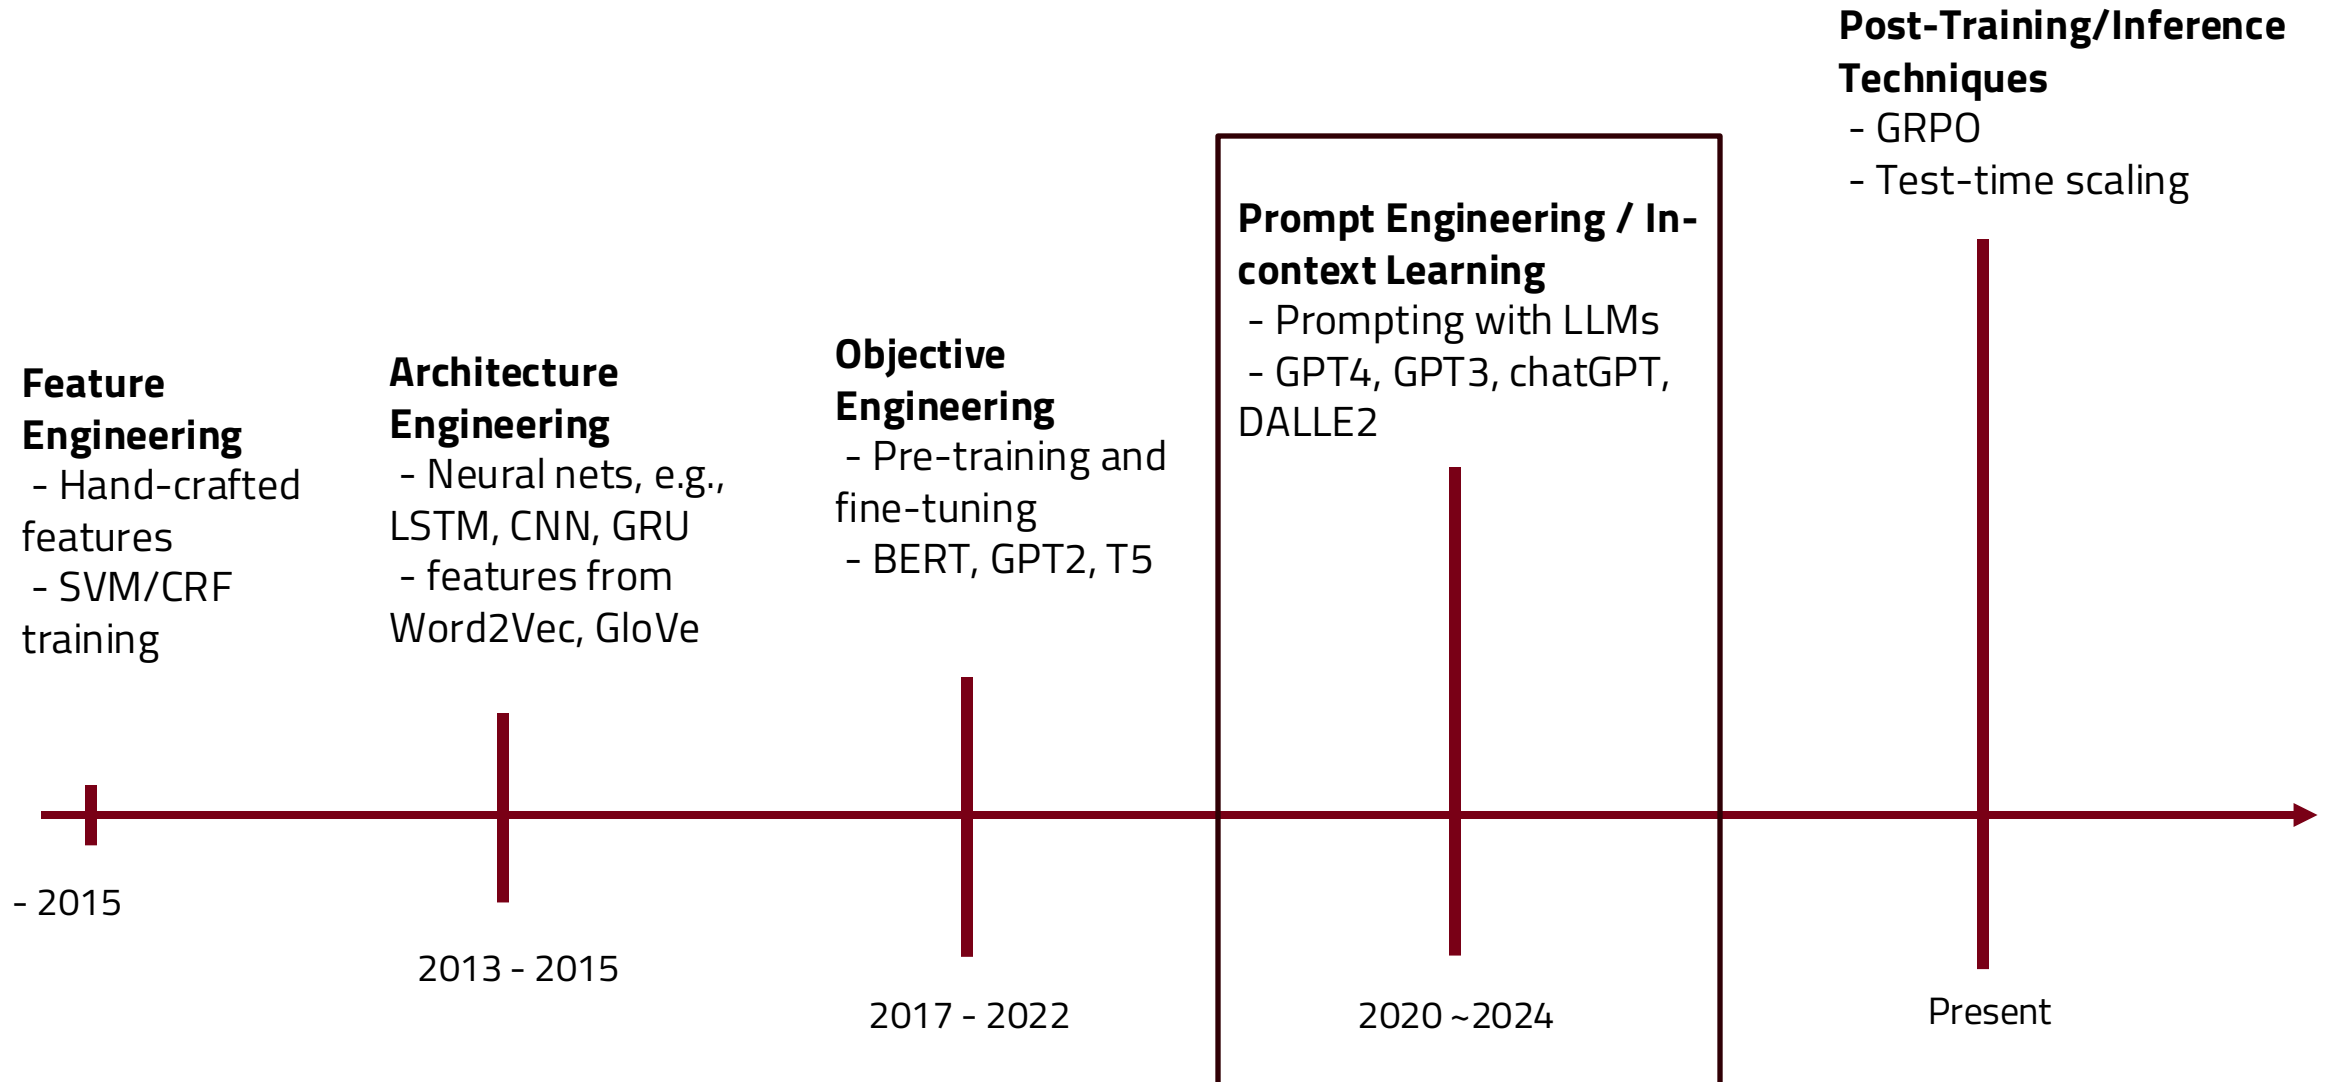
**Feature Engineering**
- Hand-crafted features
- SVM/CRF training

- 2015

**Architecture Engineering**
- Neural nets, e.g., LSTM, CNN, GRU
- features from Word2Vec, GloVe

2013 - 2015

**Objective Engineering**
- Pre-training and fine-tuning
- BERT, GPT2, T5

2017 - 2022

**Prompt Engineering / In-context Learning**
- Prompting with LLMs
- GPT4, GPT3, chatGPT, DALLE2

2020 ~2024

**Post-Training/Inference Techniques**
- GRPO
- Test-time scaling

Present